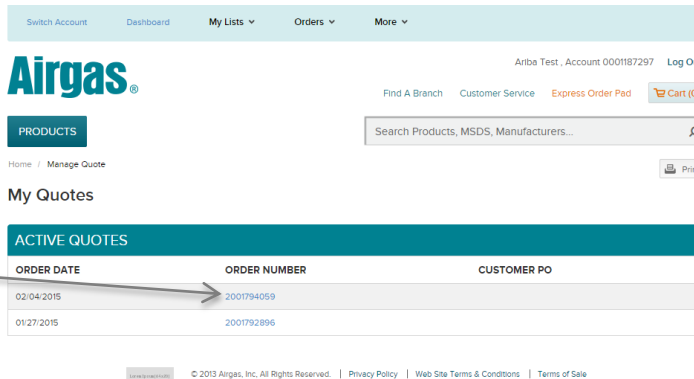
Switch Account Dashboard My Lists Orders More

Airgas®

Ariba Test , Account 0001187297 Log O

Find A Branch Customer Service Express Order Pad Cart (

PRODUCTS

Search Products, MSDS, Manufacturers...

Home / Manage Quote

Pri

My Quotes

ACTIVE QUOTES

| ORDER DATE | ORDER NUMBER | CUSTOMER PO |
|---|---|---|
| 02/04/2015 | 2001794059 | |
| 01/27/2015 | 2001792896 | |

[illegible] © 2013 Airgas, Inc, All Rights Reserved. | Privacy Policy | Web Site Terms & Conditions | Terms of Sale